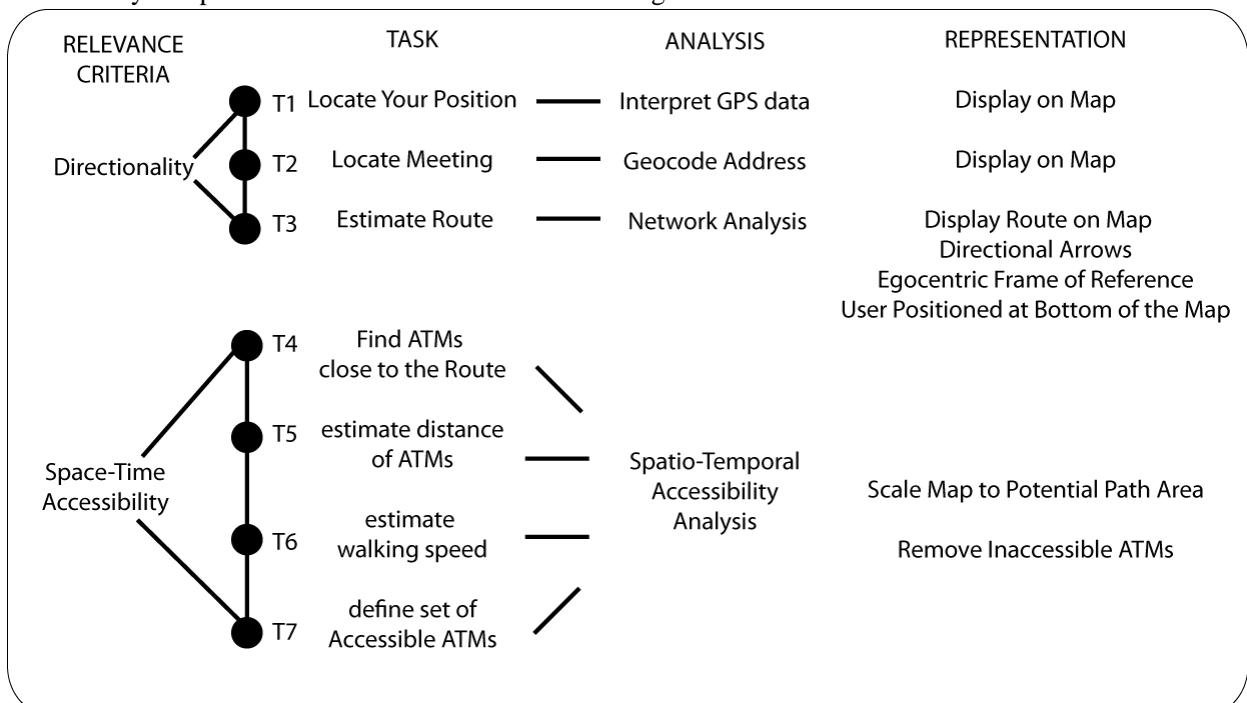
RELEVANCE CRITERIA

TASK

ANALYSIS

REPRESENTATION

Directionality

T1 Locate Your Position — Interpret GPS data — Display on Map

T2 Locate Meeting — Geocode Address — Display on Map

T3 Estimate Route — Network Analysis — Display Route on Map
Directional Arrows
Egocentric Frame of Reference
User Positioned at Bottom of the Map

Space-Time Accessibility

T4 Find ATMs close to the Route

T5 estimate distance of ATMs

T6 estimate walking speed

T7 define set of Accessible ATMs

Spatio-Temporal Accessibility Analysis

Scale Map to Potential Path Area

Remove Inaccessible ATMs